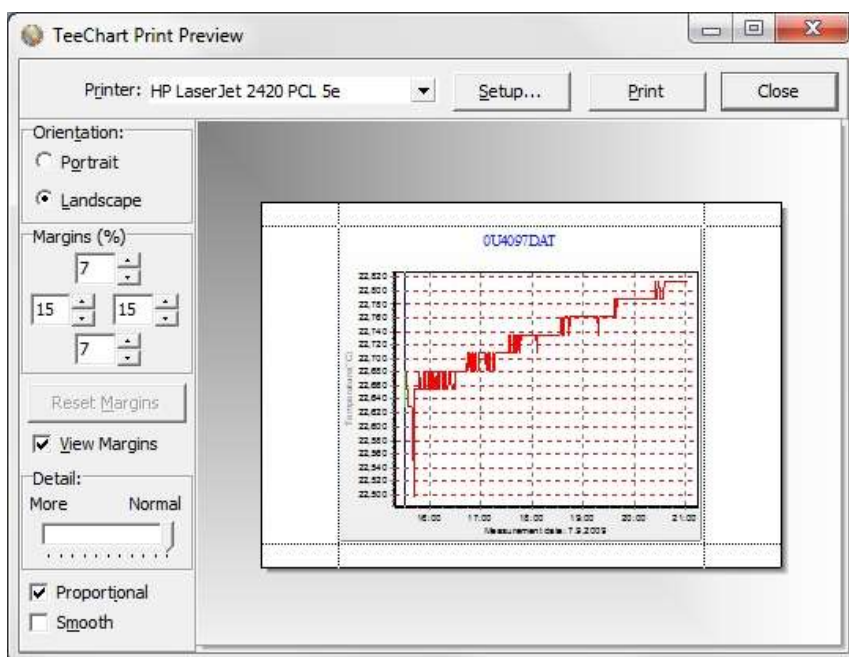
TeeChart Print Preview

Printer: HP LaserJet 2420 PCL 5e

Setup...

Print

Close

Orientation:

Portrait

Landscape

Margins (%)

7

15

15

7

Reset Margins

View Margins

Detail:

More

Normal

Proportional

Smooth

0U4097DAT

22.820
22.800
22.780
22.760
22.740
22.720
22.700
22.680
22.660
22.640
22.620
22.600
22.580
22.560
22.540
22.520
22.500

Temperature (°C)

16:00
17:00
18:00
19:00
20:00
21:00

Measurement date: 7.9.2009